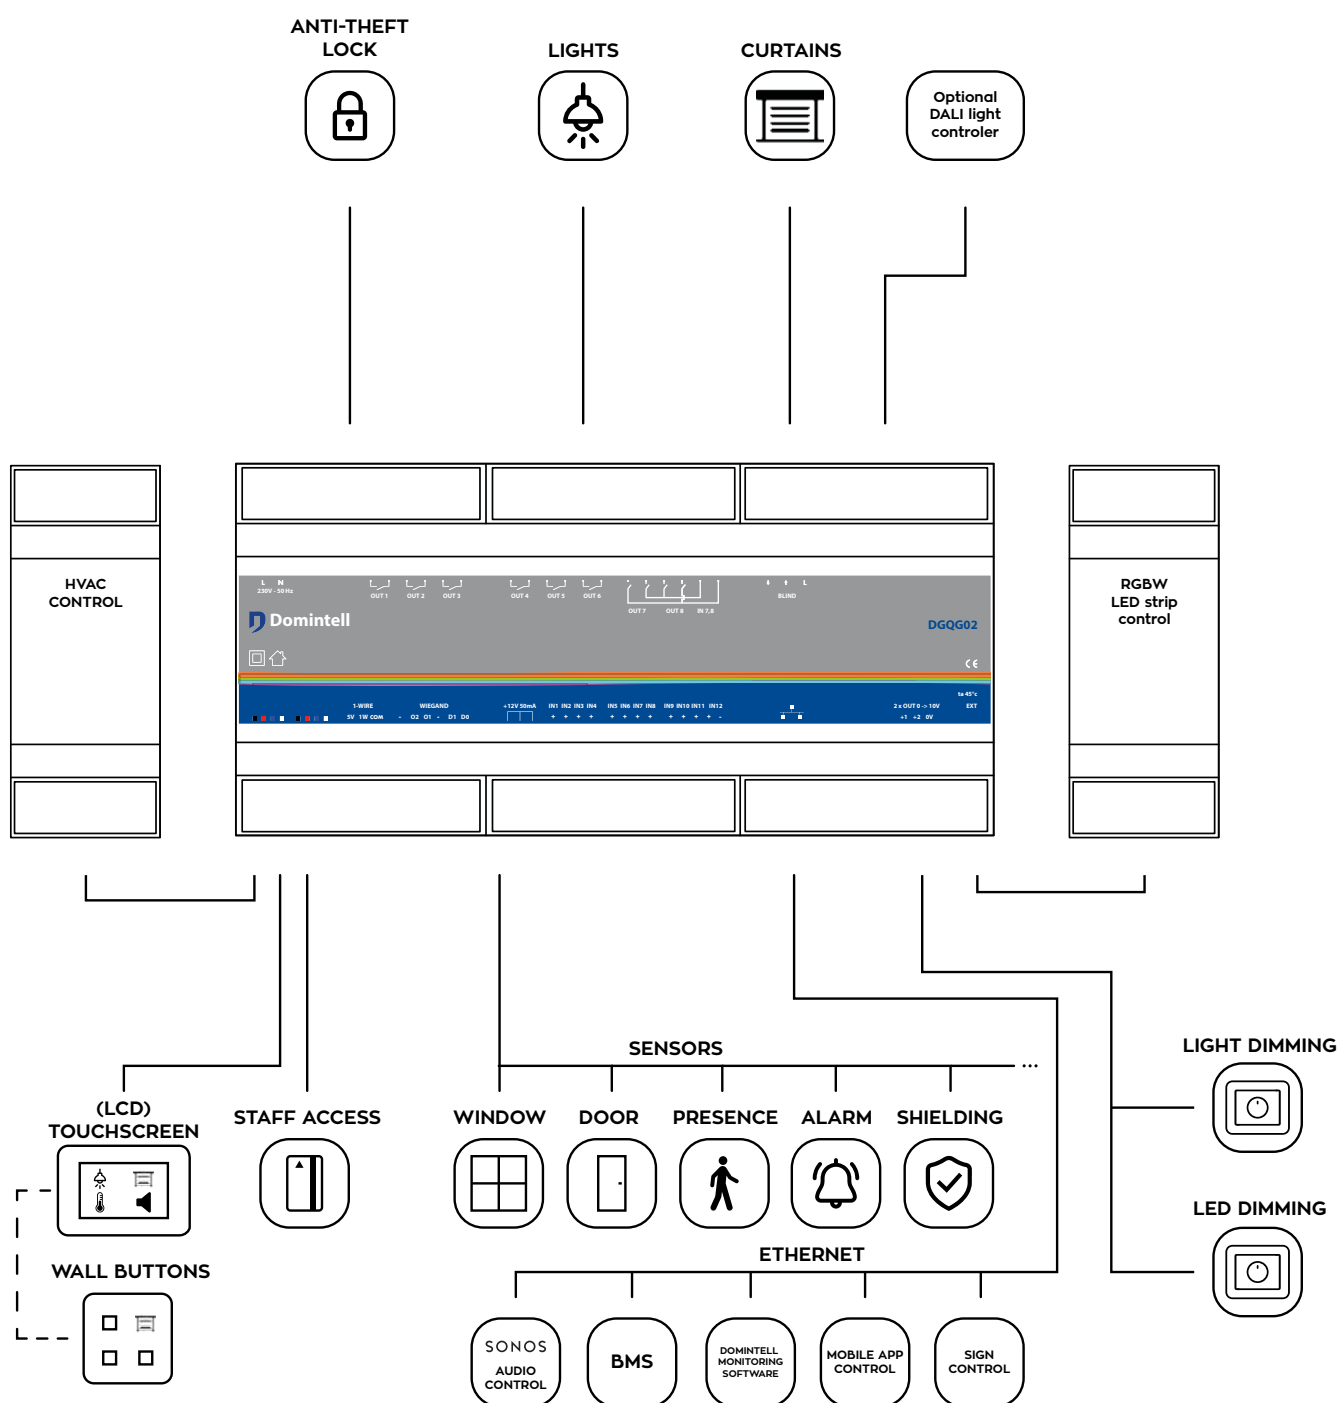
ANTI-THEFT LOCK

LIGHTS

CURTAINS

Optional DALI light controler

HVAC CONTROL

L N
230V - 50 Hz

OUT 1 OUT 2 OUT 3 OUT 4 OUT 5 OUT 6 OUT 7 OUT 8 IN 7,8

BLIND

Domintell

DGQG02

1-WIRE 5V 1W COM
WIEGAND O2 O1 - D1 D0
+12V 50mA
IN1 IN2 IN3 IN4 IN5 IN6 IN7 IN8 IN9 IN10 IN11 IN12
2 x OUT 0 -> 10V +1 +2 0V
EXT

RGBW LED strip control

SENSORS

(LCD) TOUCHSCREEN

STAFF ACCESS

WINDOW

DOOR

PRESENCE

ALARM

SHIELDING

LIGHT DIMMING

LED DIMMING

WALL BUTTONS

ETHERNET

SONOS AUDIO CONTROL

BMS

DOMINTELL MONITORING SOFTWARE

MOBILE APP CONTROL

SIGN CONTROL